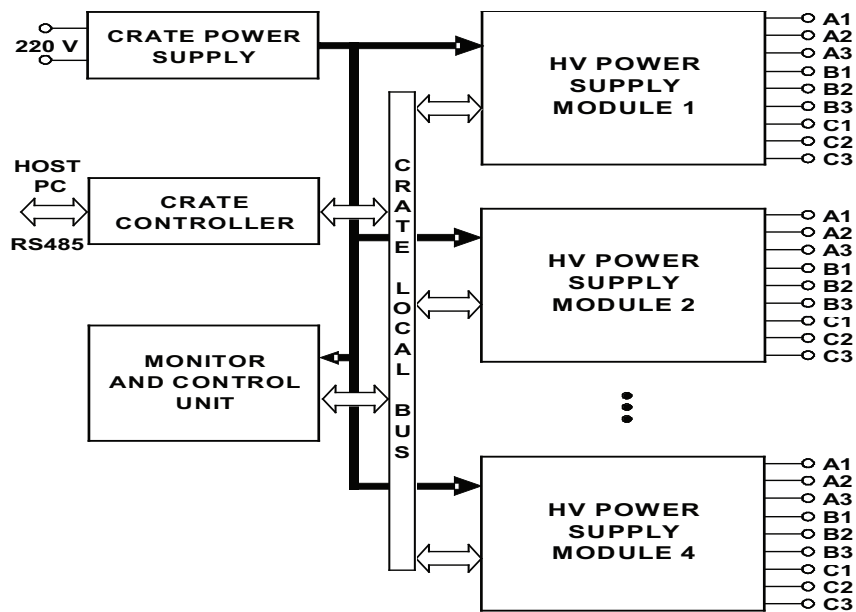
220 V

CRATE POWER SUPPLY

HOST PC

RS485

CRATE CONTROLLER

MONITOR AND CONTROL UNIT

CRATE LOCAL BUS

HV POWER SUPPLY MODULE 1

A1
A2
A3
B1
B2
B3
C1
C2
C3

HV POWER SUPPLY MODULE 2

A1
A2
A3
B1
B2
B3
C1
C2
C3

HV POWER SUPPLY MODULE 4

A1
A2
A3
B1
B2
B3
C1
C2
C3